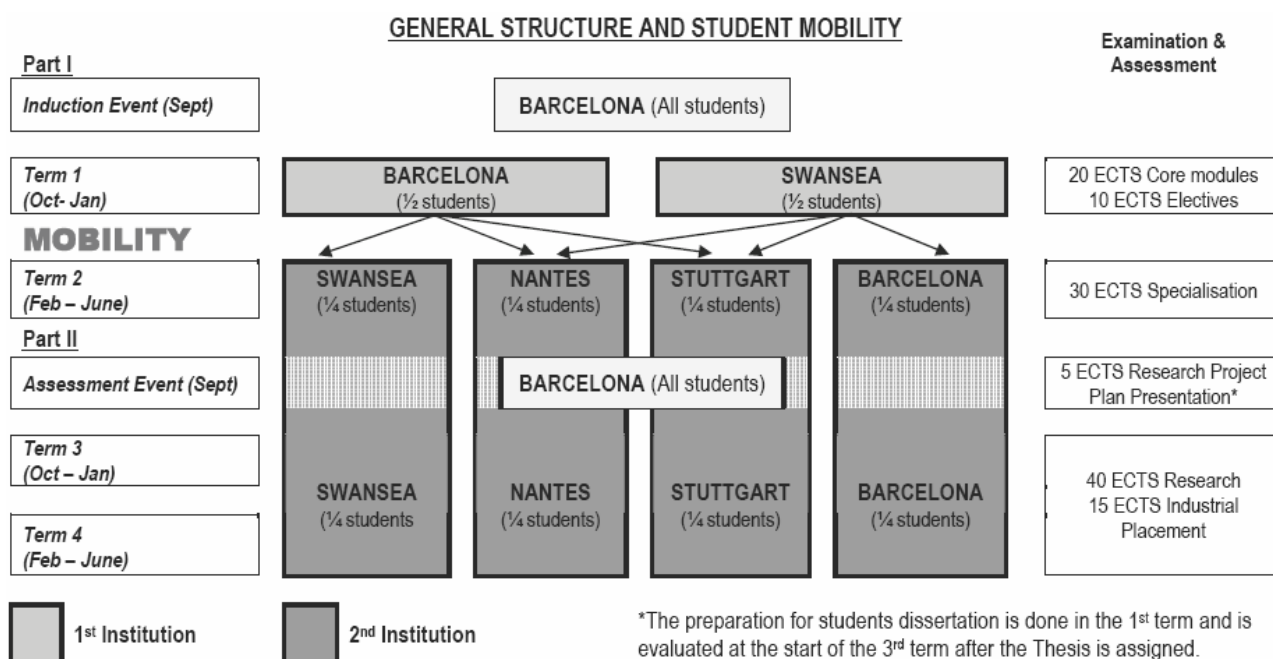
GENERAL STRUCTURE AND STUDENT MOBILITY

Examination & Assessment

Part I

Induction Event (Sept)

BARCELONA (All students)

Term 1 (Oct- Jan)

BARCELONA (½ students)

SWANSEA (½ students)

20 ECTS Core modules
10 ECTS Electives

MOBILITY

Term 2 (Feb – June)

SWANSEA (¼ students)

NANTES (¼ students)

STUTTGART (¼ students)

BARCELONA (¼ students)

30 ECTS Specialisation

Part II

Assessment Event (Sept)

BARCELONA (All students)

5 ECTS Research Project Plan Presentation*

Term 3 (Oct – Jan)

Term 4 (Feb – June)

SWANSEA (¼ students

NANTES (¼ students)

STUTTGART (¼ students)

BARCELONA (¼ students)

40 ECTS Research
15 ECTS Industrial Placement

1st Institution

2nd Institution

*The preparation for students dissertation is done in the 1st term and is evaluated at the start of the 3rd term after the Thesis is assigned.